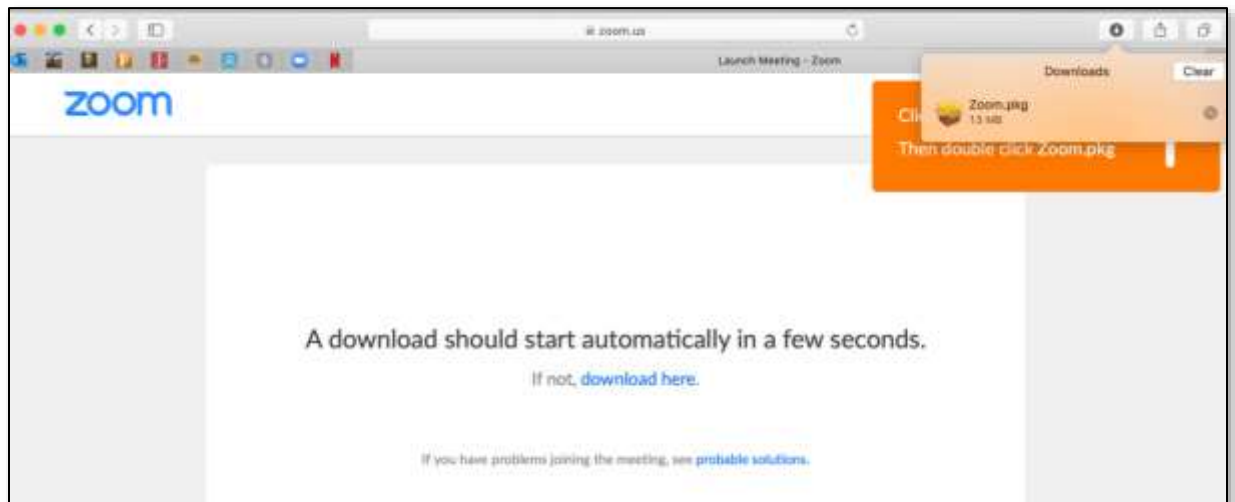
zoom.us

Launch Meeting - Zoom

Downloads

Clear

Zoom.pkg

13 MB

zoom

Cli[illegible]

Then double click Zoom.pkg

A download should start automatically in a few seconds.

If not, download here.

If you have problems joining the meeting, see probable solutions.